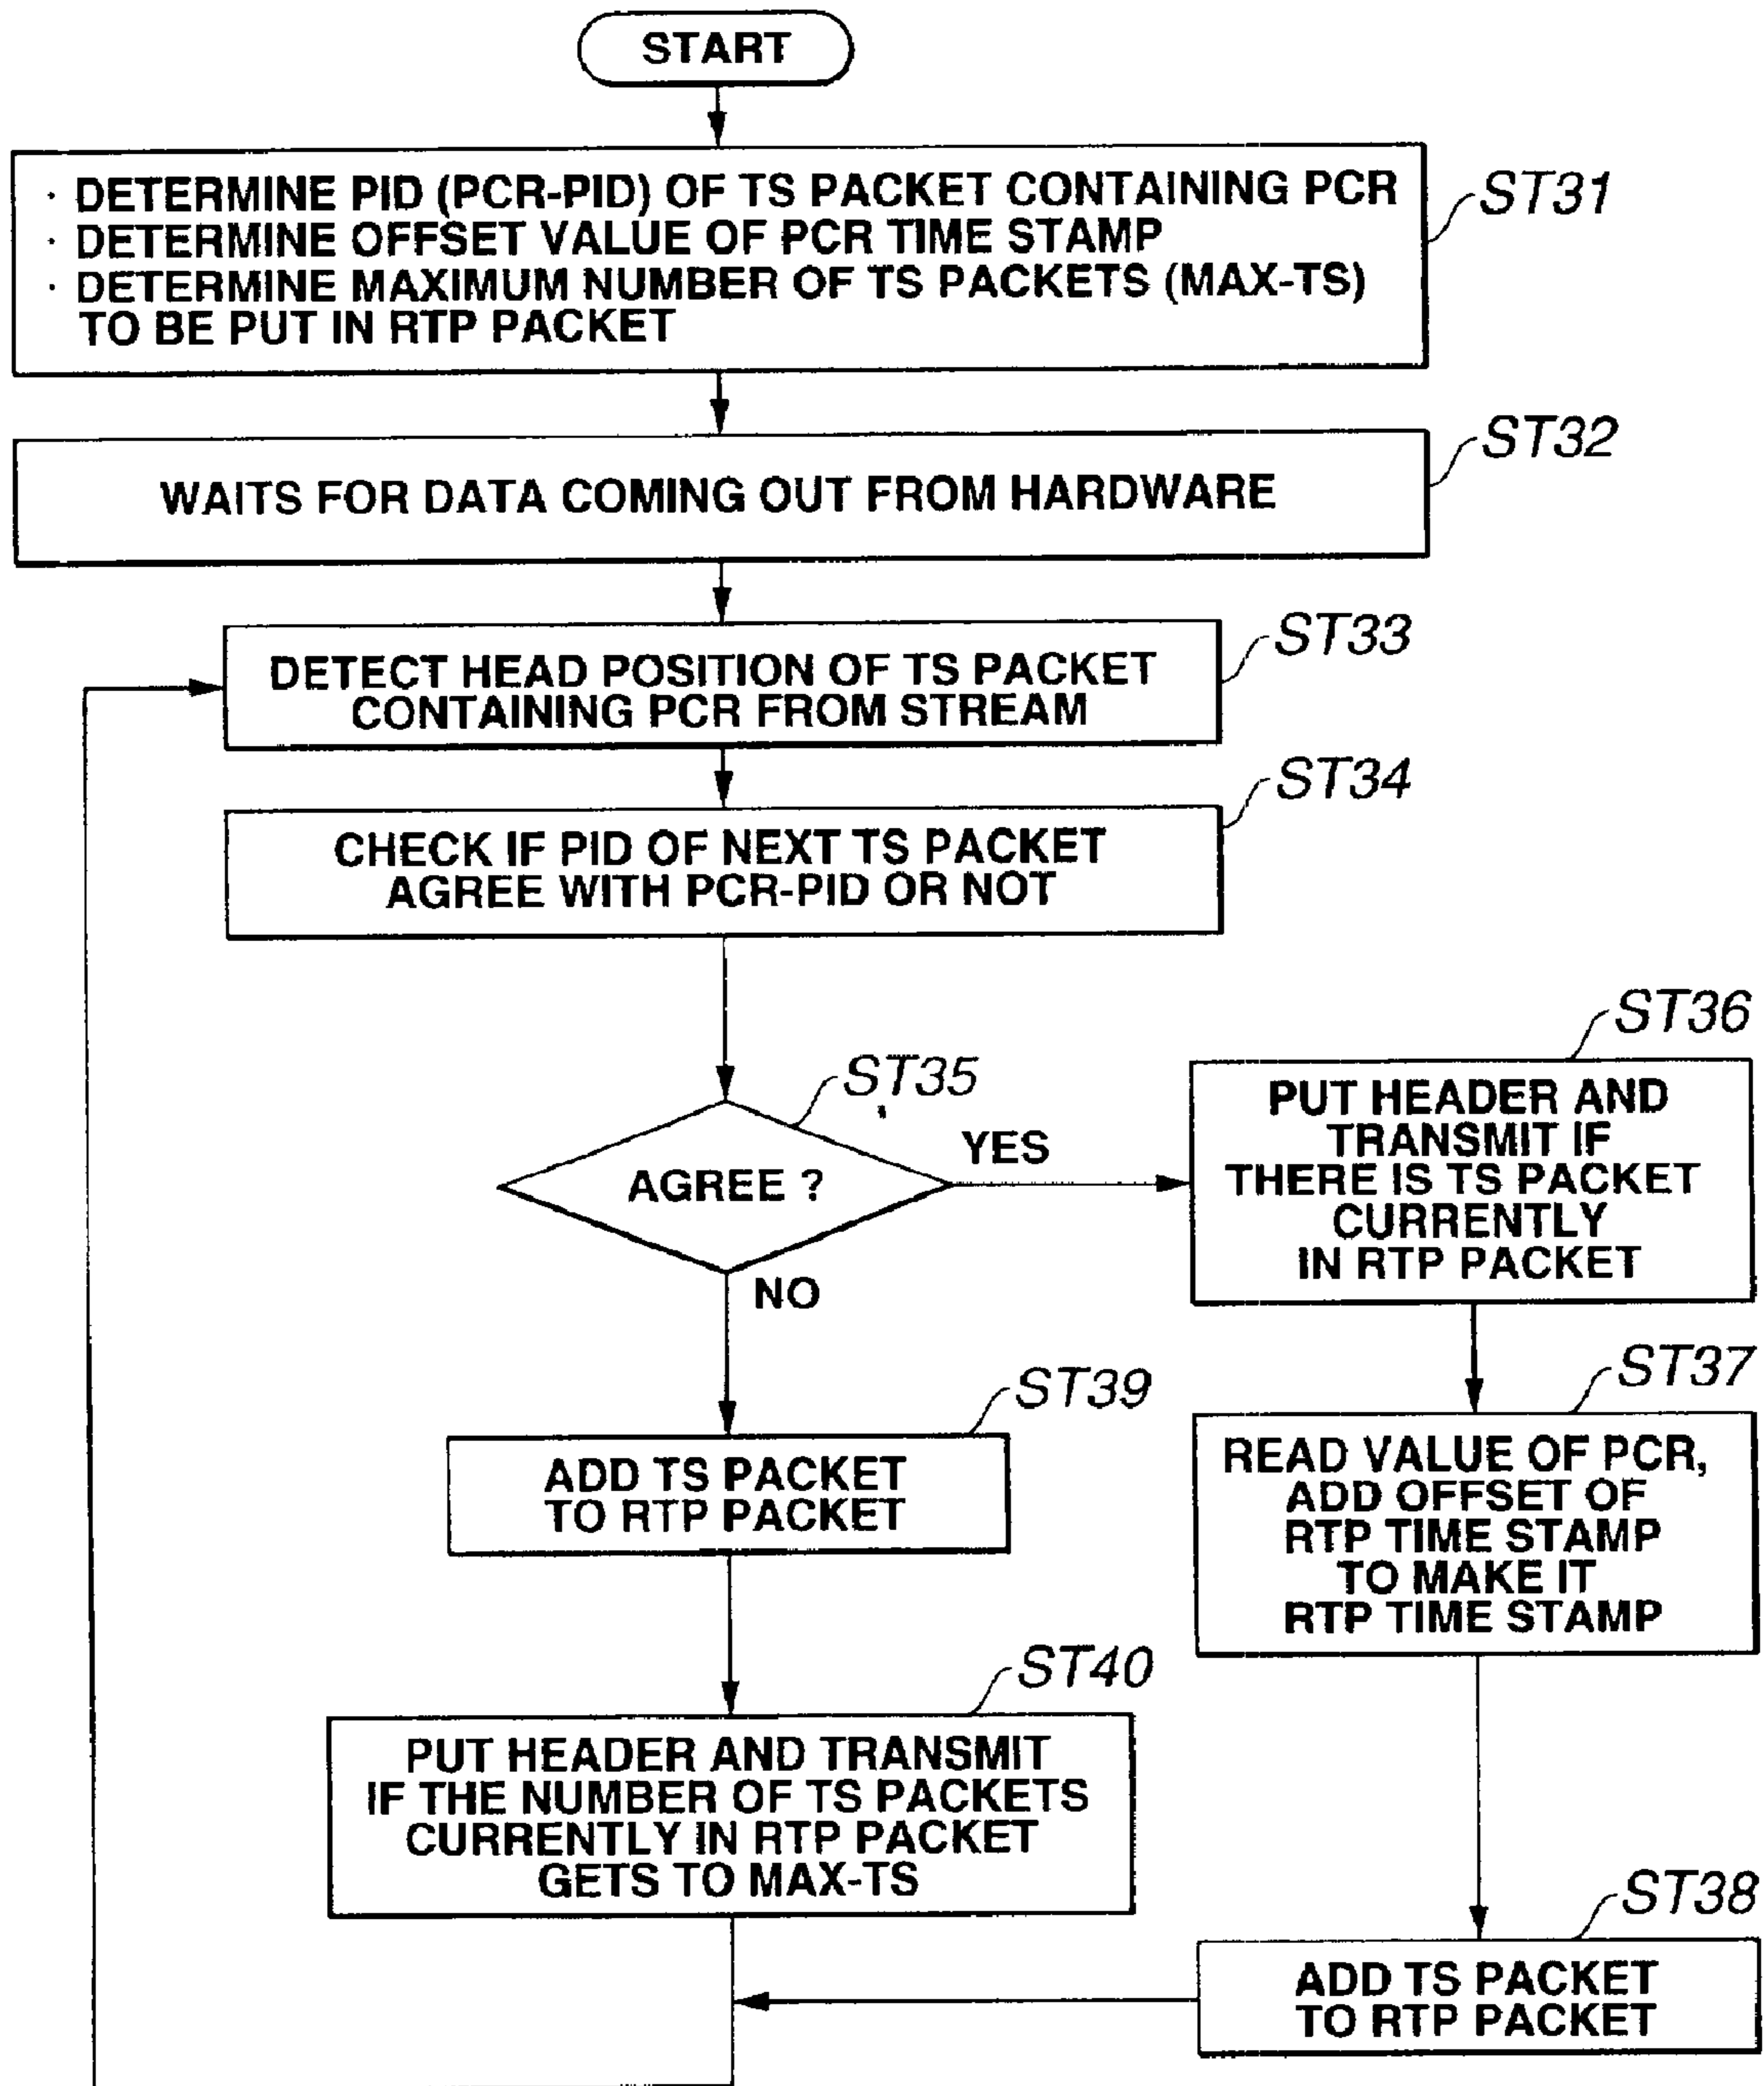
START

· DETERMINE PID (PCR-PID) OF TS PACKET CONTAINING PCR
· DETERMINE OFFSET VALUE OF PCR TIME STAMP
· DETERMINE MAXIMUM NUMBER OF TS PACKETS (MAX-TS) TO BE PUT IN RTP PACKET

ST31

WAITS FOR DATA COMING OUT FROM HARDWARE

ST32

DETECT HEAD POSITION OF TS PACKET CONTAINING PCR FROM STREAM

ST33

CHECK IF PID OF NEXT TS PACKET AGREE WITH PCR-PID OR NOT

ST34

ST35

AGREE ?

YES

NO

ST36

PUT HEADER AND TRANSMIT IF THERE IS TS PACKET CURRENTLY IN RTP PACKET

ST37

READ VALUE OF PCR, ADD OFFSET OF RTP TIME STAMP TO MAKE IT RTP TIME STAMP

ST39

ADD TS PACKET TO RTP PACKET

ST40

PUT HEADER AND TRANSMIT IF THE NUMBER OF TS PACKETS CURRENTLY IN RTP PACKET GETS TO MAX-TS

ST38

ADD TS PACKET TO RTP PACKET